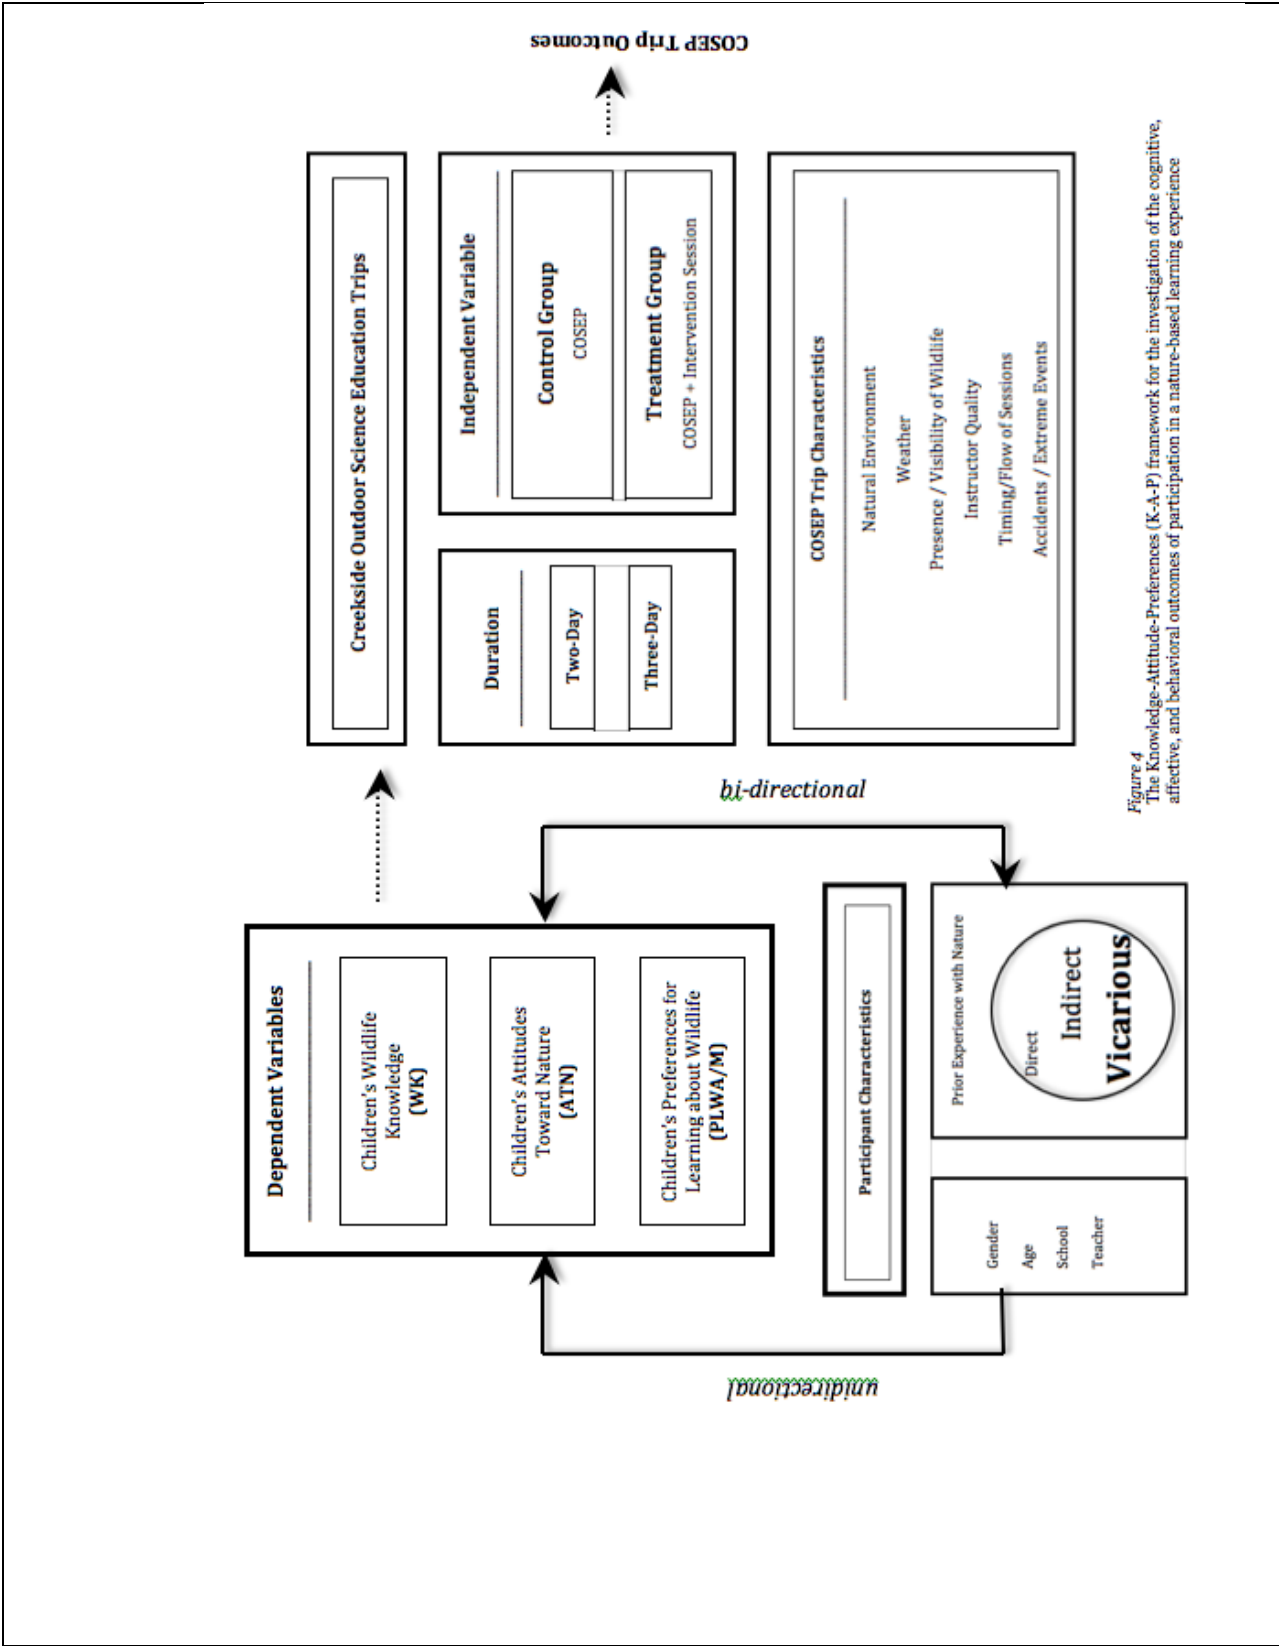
COSEP Trip Outcomes

Creekside Outdoor Science Education Trips

Independent Variable

Control Group
COSEP

Treatment Group
COSEP + Intervention Session

Duration

Two-Day

Three-Day

COSEP Trip Characteristics

Natural Environment
Weather
Presence / Visibility of Wildlife
Instructor Quality
Timing/Flow of Sessions
Accidents / Extreme Events

bi-directional

Dependent Variables

Children's Wildlife Knowledge (WK)

Children's Attitudes Toward Nature (ATN)

Children's Preferences for Learning about Wildlife (PLWA/M)

Participant Characteristics

Prior Experience with Nature

Direct
Indirect
Vicarious

Gender
Age
School
Teacher

unidirectional

Figure 4
The Knowledge-Attitude-Preferences (K-A-P) framework for the investigation of the cognitive, affective, and behavioral outcomes of participation in a nature-based learning experience